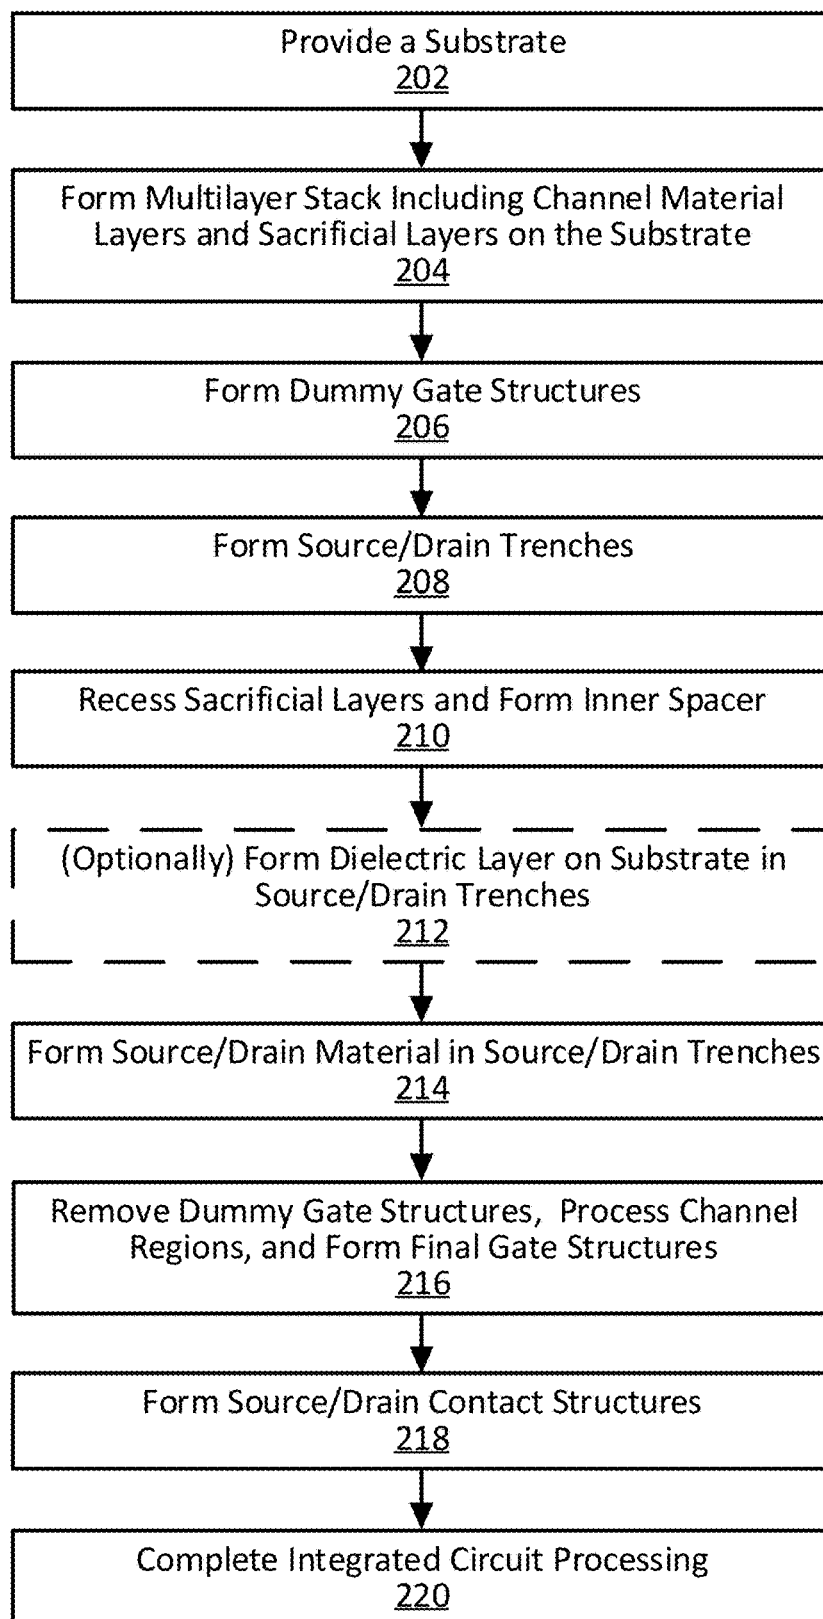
Provide a Substrate
202

Form Multilayer Stack Including Channel Material Layers and Sacrificial Layers on the Substrate
204

Form Dummy Gate Structures
206

Form Source/Drain Trenches
208

Recess Sacrificial Layers and Form Inner Spacer
210

(Optionally) Form Dielectric Layer on Substrate in Source/Drain Trenches
212

Form Source/Drain Material in Source/Drain Trenches
214

Remove Dummy Gate Structures, Process Channel Regions, and Form Final Gate Structures
216

Form Source/Drain Contact Structures
218

Complete Integrated Circuit Processing
220